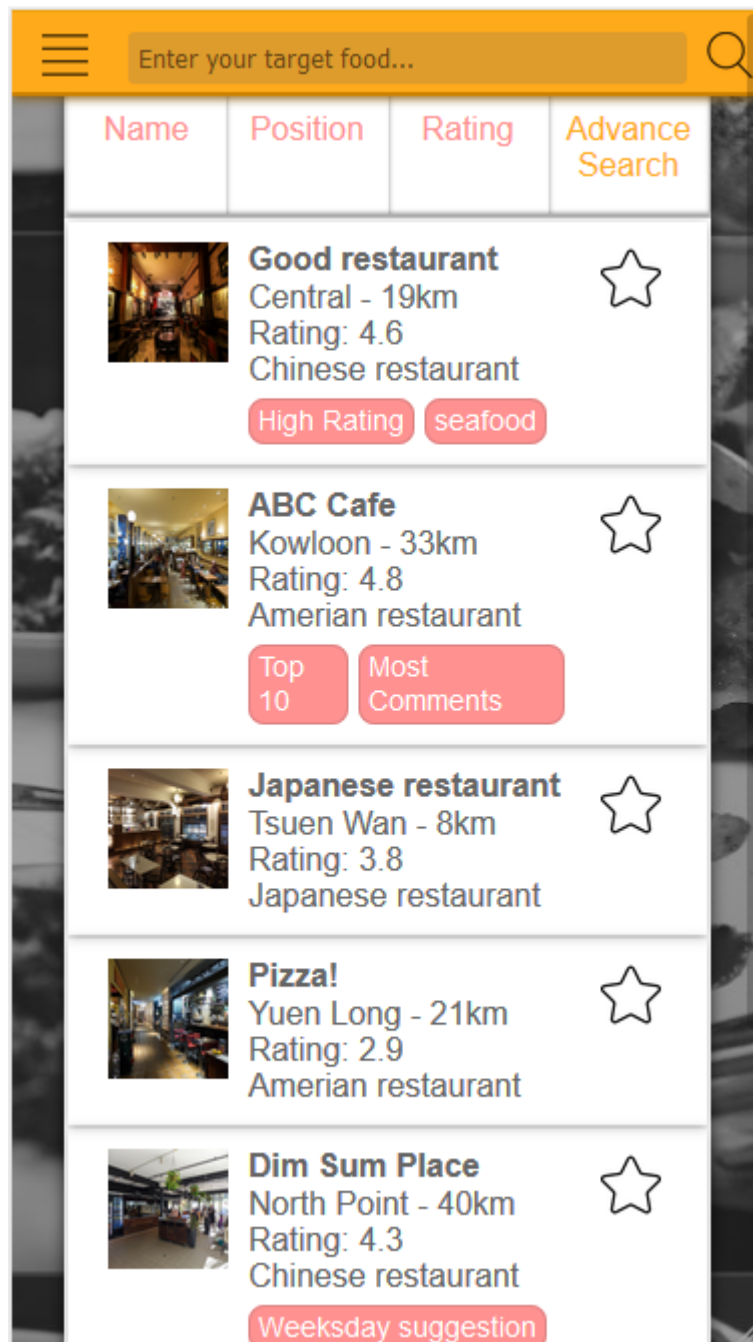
Enter your target food...

| Name | Position | Rating | Advance Search |
|---|---|---|---|

Good restaurant
Central - 19km
Rating: 4.6
Chinese restaurant
High Rating
seafood

ABC Cafe
Kowloon - 33km
Rating: 4.8
Amerian restaurant
Top 10
Most Comments

Japanese restaurant
Tsuen Wan - 8km
Rating: 3.8
Japanese restaurant

Pizza!
Yuen Long - 21km
Rating: 2.9
Amerian restaurant

Dim Sum Place
North Point - 40km
Rating: 4.3
Chinese restaurant
Weeksday suggestion